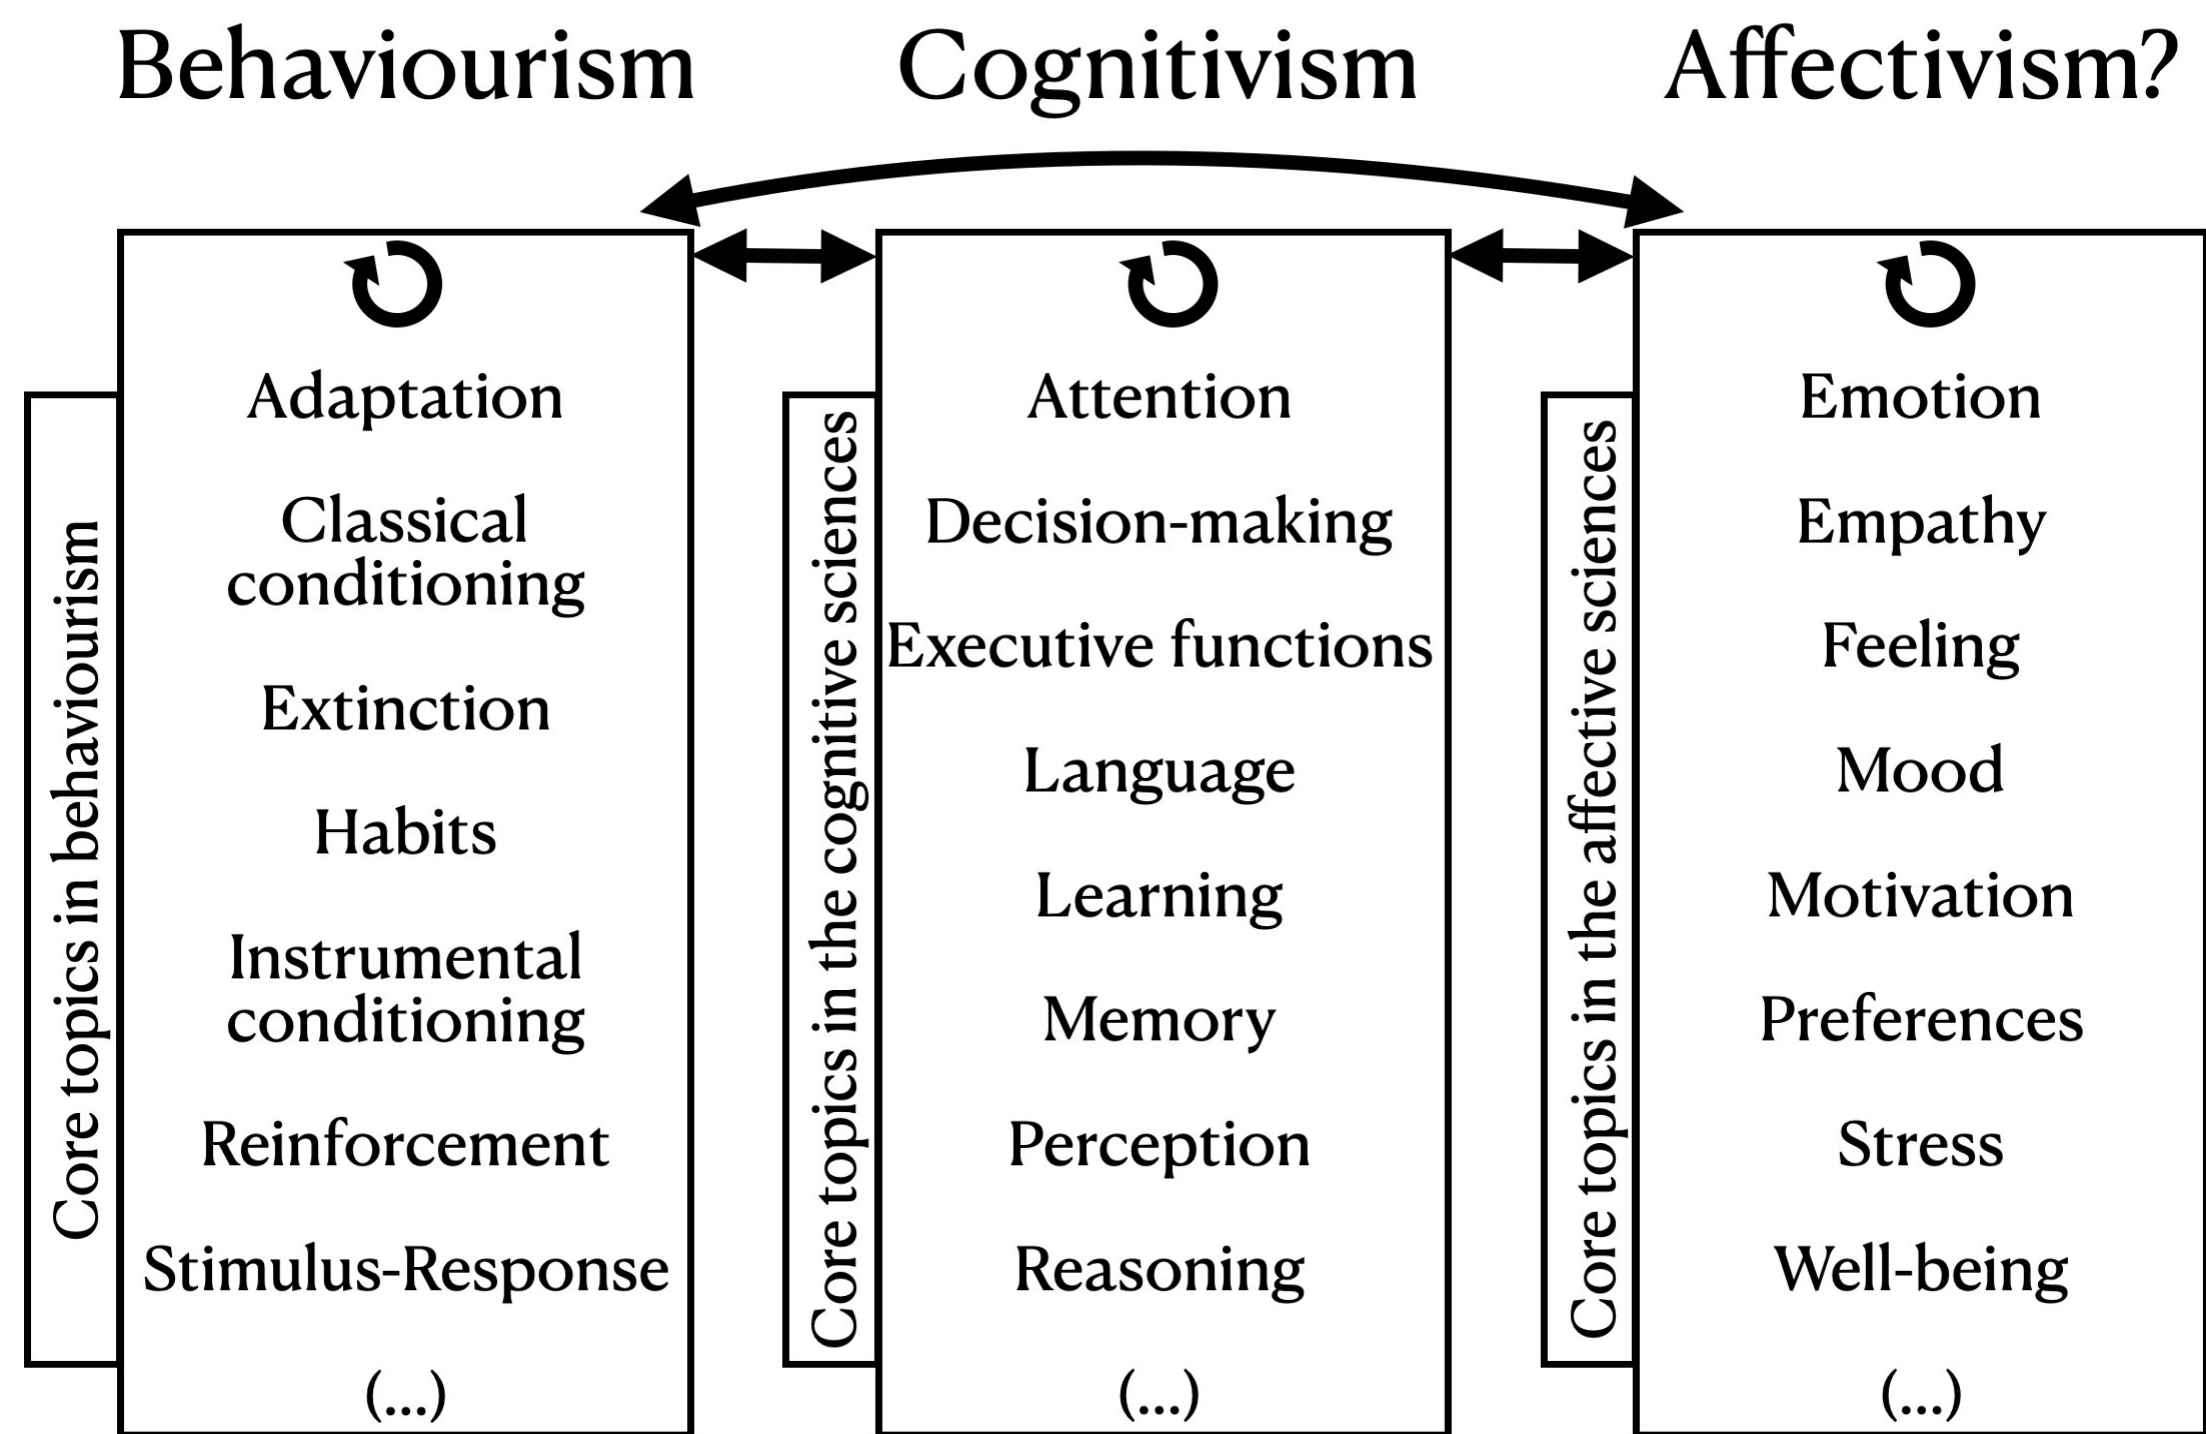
Behaviourism Cognitivism Affectivism?

Core topics in behaviourism

Adaptation

Classical conditioning

Extinction

Habits

Instrumental conditioning

Reinforcement

Stimulus-Response

(...)

Core topics in the cognitive sciences

Attention

Decision-making

Executive functions

Language

Learning

Memory

Perception

Reasoning

(...)

Core topics in the affective sciences

Emotion

Empathy

Feeling

Mood

Motivation

Preferences

Stress

Well-being

(...)